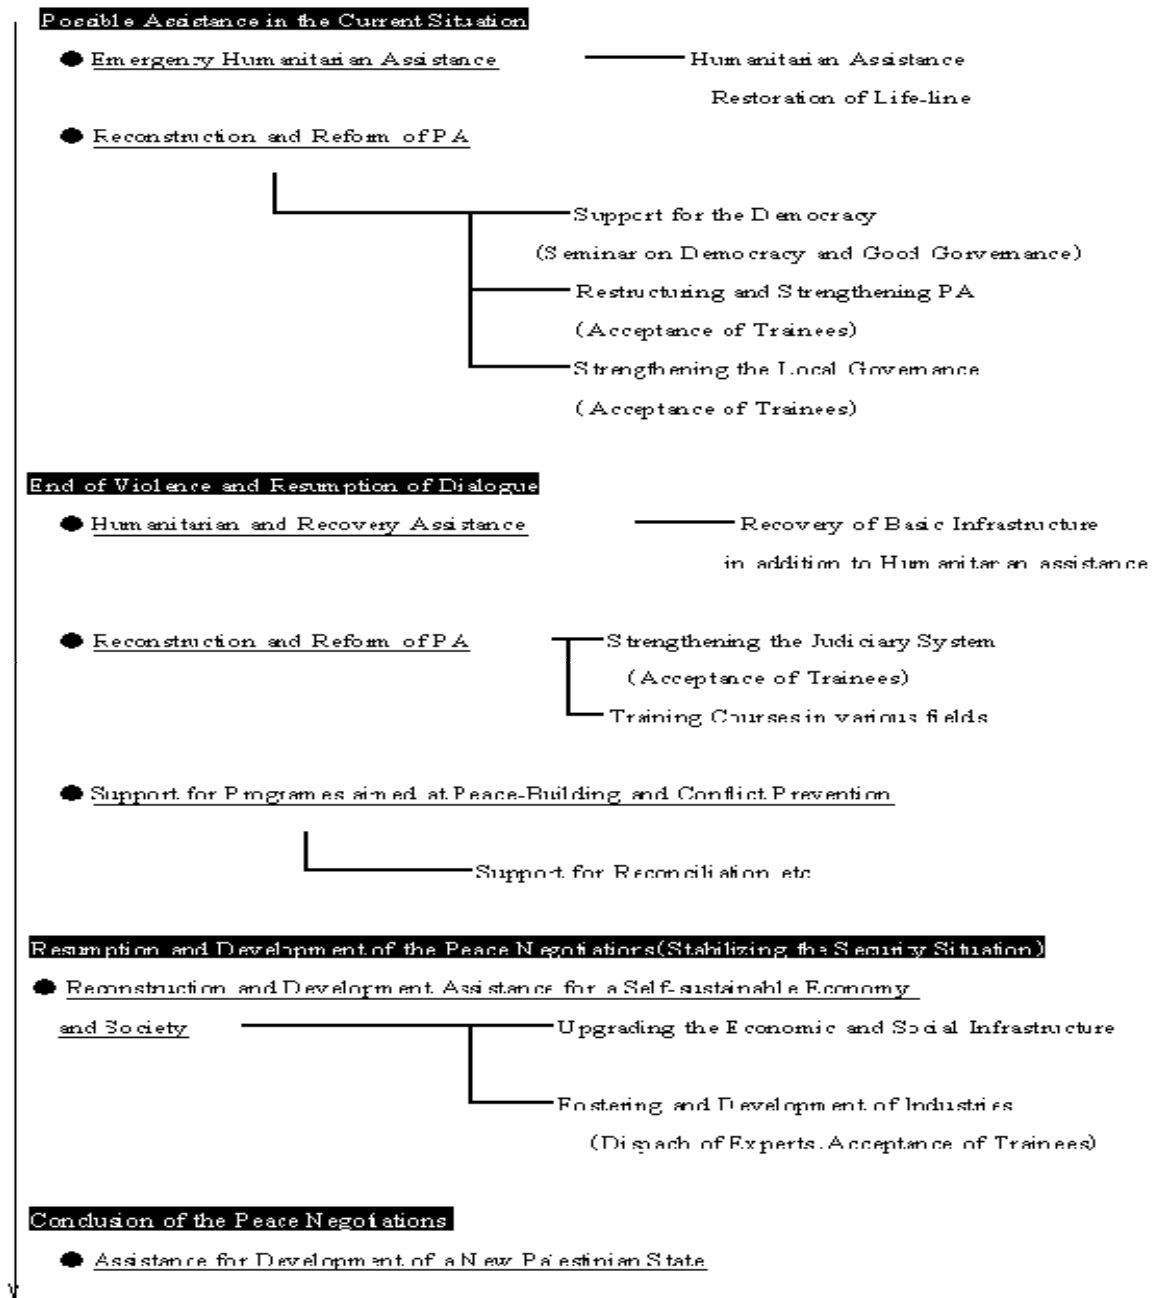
Possible Assistance in the Current Situation

● Emergency Humanitarian Assistance — Humanitarian Assistance
Restoration of Life-line

● Reconstruction and Reform of PA

Support for the Democracy
(Seminar on Democracy and Good Gorvernance)
Restructuring and Strengthening PA
(Acceptance of Trainees)
Strengthening the Local Governance
(Acceptance of Trainees)

End of Violence and Resumption of Dialogue

● Humanitarian and Recovery Assistance — Recovery of Basic Infrastructure
in addition to Humanitarian assistance

● Reconstruction and Reform of PA — Strengthening the Judiciary System
(Acceptance of Trainees)
Training Courses in various fields

● Support for Programes aimed at Peace-Building and Conflict Prevention

Support for Reconciliation etc

Resumption and Development of the Peace Negotiations(Stabilizing the Security Situation)

● Reconstruction and Development Assistance for a Self-sustainable Economy and Society — Upgrading the Economic and Social Infrastructure

Fostering and Development of Industries
(Dispach of Experts, Acceptance of Trainees)

Conclusion of the Peace Negotiations

● Assistance for Development of a New Palestinian State